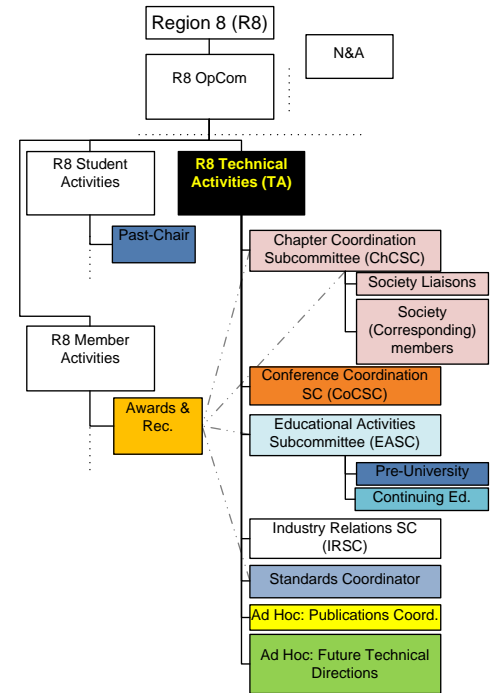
Region 8 (R8)

N&A

R8 OpCom

R8 Student Activities

R8 Technical Activities (TA)

Past-Chair

Chapter Coordination Subcommittee (ChCSC)

Society Liaisons

Society (Corresponding) members

R8 Member Activities

Conference Coordination SC (CoCSC)

Awards & Rec.

Educational Activities Subcommittee (EASC)

Pre-University

Continuing Ed.

Industry Relations SC (IRSC)

Standards Coordinator

Ad Hoc: Publications Coord.

Ad Hoc: Future Technical Directions